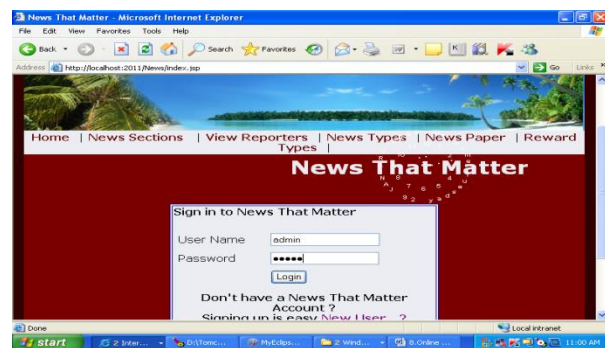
News That Matter - Microsoft Internet Explorer

File Edit View Favorites Tools Help

Back Search Favorites

Address http://localhost:2011/News/index.jsp Go Links

Home | News Sections | View Reporters | News Types | News Paper | Reward Types |

News That Matter

Sign in to News That Matter

User Name admin

Password •••••

Login

Don't have a News That Matter Account ?
Signing up is easy New User ?

Done

Local intranet

start 2 Inter... D:\Tomc... MyEclips... 2 Wind... 8.Online ... 11:00 AM